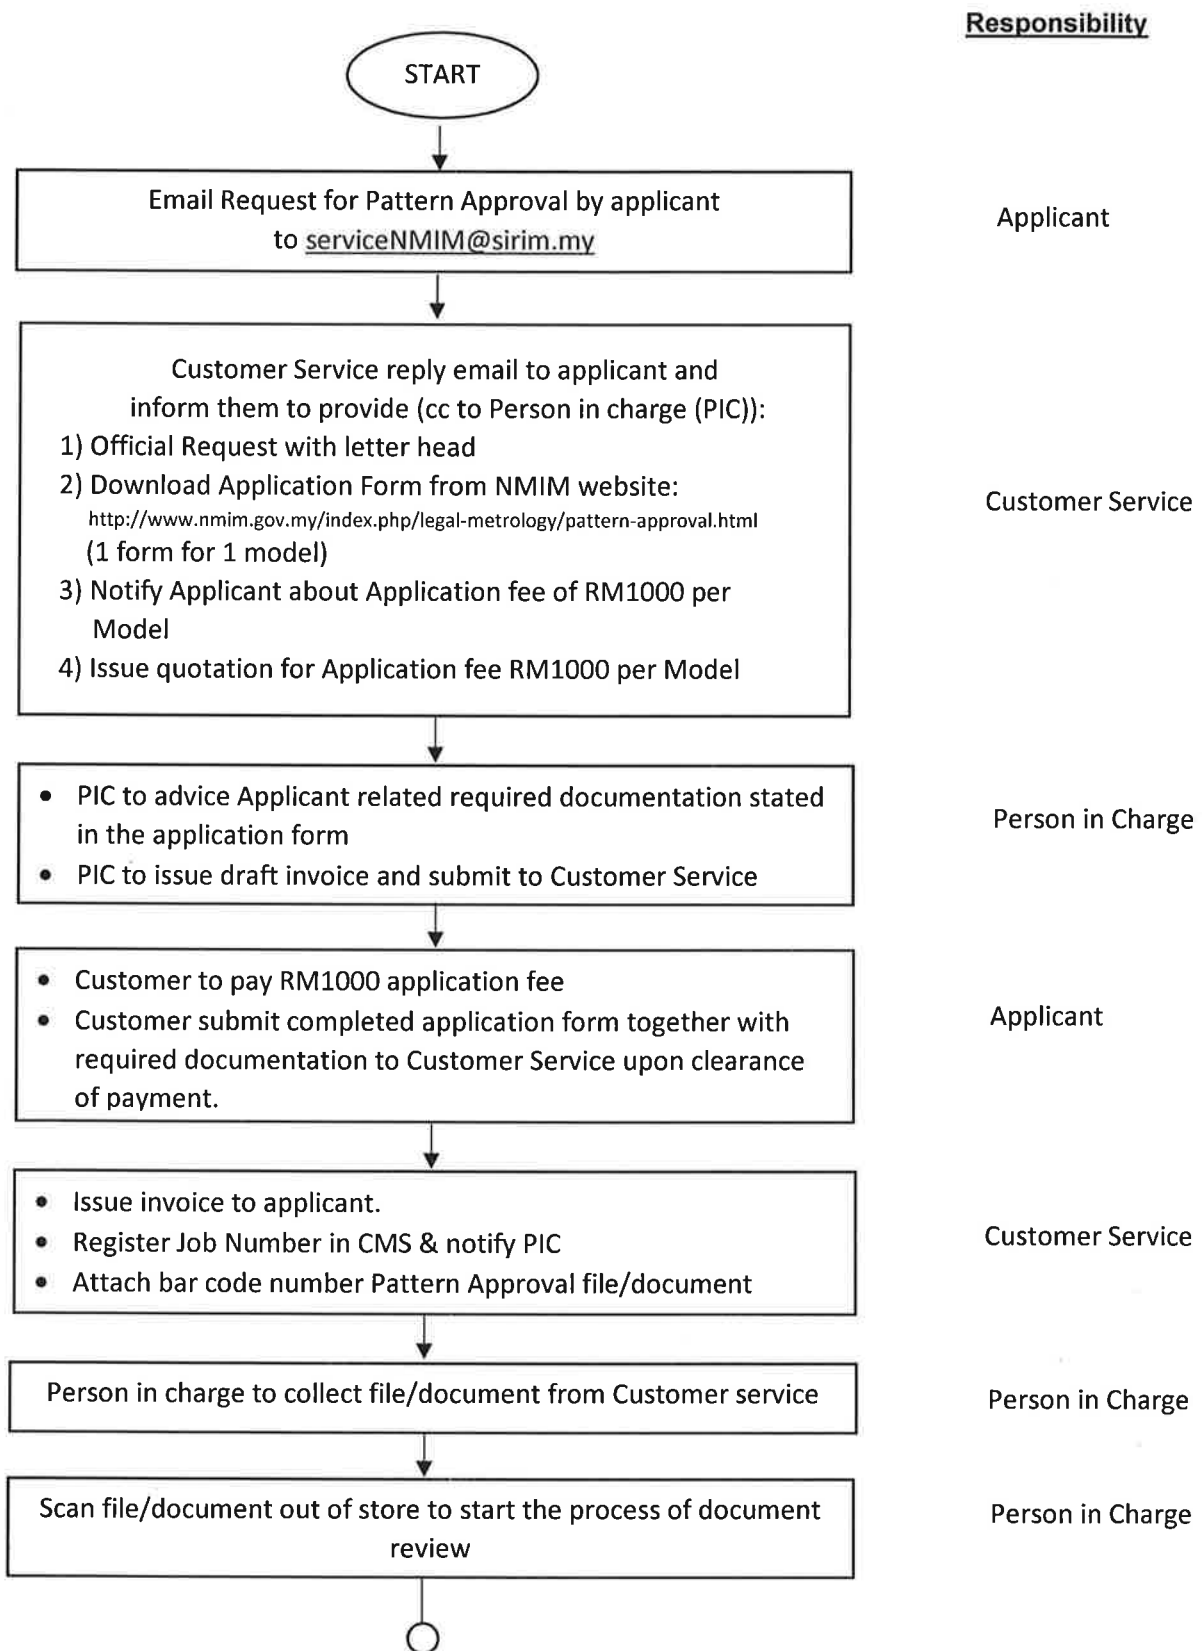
Responsibility

START

Email Request for Pattern Approval by applicant to serviceNMIM@sirim.my

Applicant

Customer Service reply email to applicant and inform them to provide (cc to Person in charge (PIC)):
1) Official Request with letter head
2) Download Application Form from NMIM website: http://www.nmim.gov.my/index.php/legal-metrology/pattern-approval.html (1 form for 1 model)
3) Notify Applicant about Application fee of RM1000 per Model
4) Issue quotation for Application fee RM1000 per Model

Customer Service

• PIC to advice Applicant related required documentation stated in the application form
• PIC to issue draft invoice and submit to Customer Service

Person in Charge

• Customer to pay RM1000 application fee
• Customer submit completed application form together with required documentation to Customer Service upon clearance of payment.

Applicant

• Issue invoice to applicant.
• Register Job Number in CMS & notify PIC
• Attach bar code number Pattern Approval file/document

Customer Service

Person in charge to collect file/document from Customer service

Person in Charge

Scan file/document out of store to start the process of document review

Person in Charge